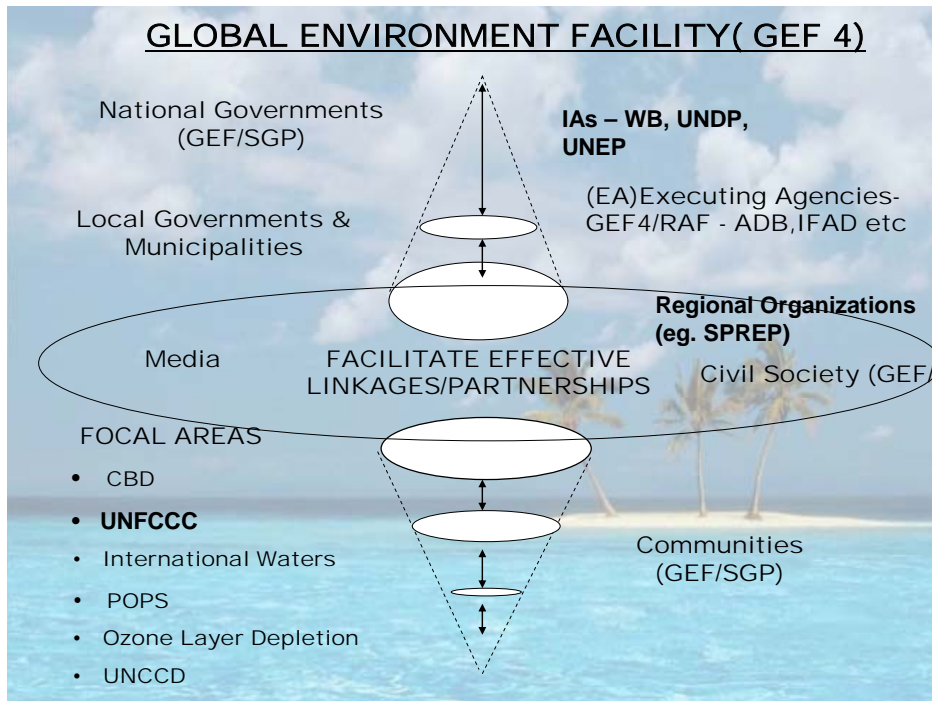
GLOBAL ENVIRONMENT FACILITY( GEF 4)

National Governments (GEF/SGP)

IAs – WB, UNDP, UNEP

(EA)Executing Agencies- GEF4/RAF - ADB,IFAD etc

Local Governments & Municipalities

Regional Organizations (eg. SPREP)

Media

FACILITATE EFFECTIVE LINKAGES/PARTNERSHIPS

Civil Society (GEF/

FOCAL AREAS

- CBD
- UNFCCC
- International Waters
- POPS
- Ozone Layer Depletion
- UNCCD

Communities (GEF/SGP)